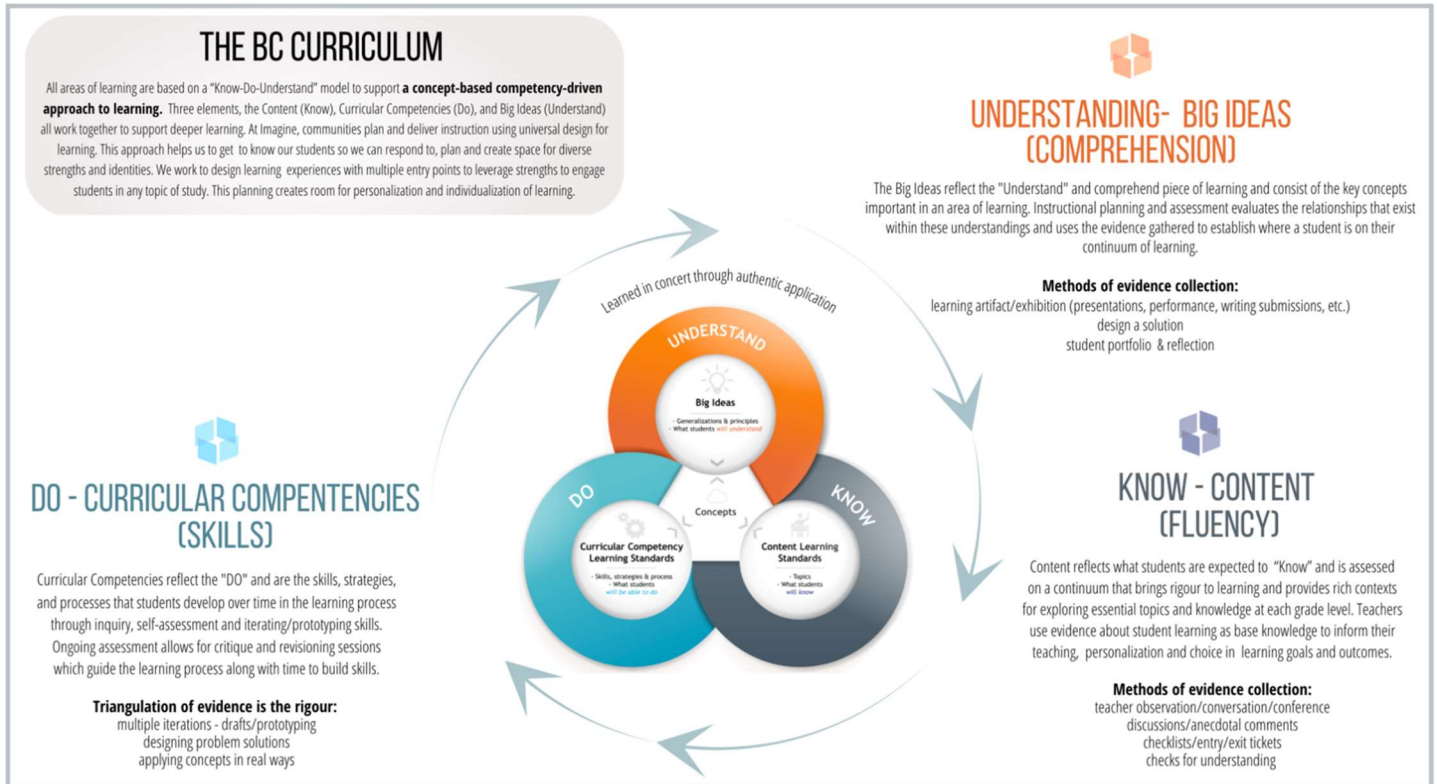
THE BC CURRICULUM

All areas of learning are based on a "Know-Do-Understand" model to support **a concept-based competency-driven approach to learning.** Three elements, the Content (Know), Curricular Competencies (Do), and Big Ideas (Understand) all work together to support deeper learning. At Imagine, communities plan and deliver instruction using universal design for learning. This approach helps us to get to know our students so we can respond to, plan and create space for diverse strengths and identities. We work to design learning experiences with multiple entry points to leverage strengths to engage students in any topic of study. This planning creates room for personalization and individualization of learning.

UNDERSTANDING- BIG IDEAS (COMPREHENSION)

The Big Ideas reflect the "Understand" and comprehend piece of learning and consist of the key concepts important in an area of learning. Instructional planning and assessment evaluates the relationships that exist within these understandings and uses the evidence gathered to establish where a student is on their continuum of learning.

**Methods of evidence collection:**
learning artifact/exhibition (presentations, performance, writing submissions, etc.)
design a solution
student portfolio & reflection

Learned in concert through authentic application

UNDERSTAND

Big Ideas
- Generalizations & principles
- What students will understand

DO

KNOW

Concepts

Curricular Competency Learning Standards
- Skills, strategies & process
- What students will be able to do

Content Learning Standards
- Topics
- What students will know

DO - CURRICULAR COMPENTENCIES (SKILLS)

Curricular Competencies reflect the "DO" and are the skills, strategies, and processes that students develop over time in the learning process through inquiry, self-assessment and iterating/prototyping skills. Ongoing assessment allows for critique and revisioning sessions which guide the learning process along with time to build skills.

**Triangulation of evidence is the rigour:**
multiple iterations - drafts/prototyping
designing problem solutions
applying concepts in real ways

KNOW - CONTENT (FLUENCY)

Content reflects what students are expected to "Know" and is assessed on a continuum that brings rigour to learning and provides rich contexts for exploring essential topics and knowledge at each grade level. Teachers use evidence about student learning as base knowledge to inform their teaching, personalization and choice in learning goals and outcomes.

**Methods of evidence collection:**
teacher observation/conversation/conference
discussions/anecdotal comments
checklists/entry/exit tickets
checks for understanding